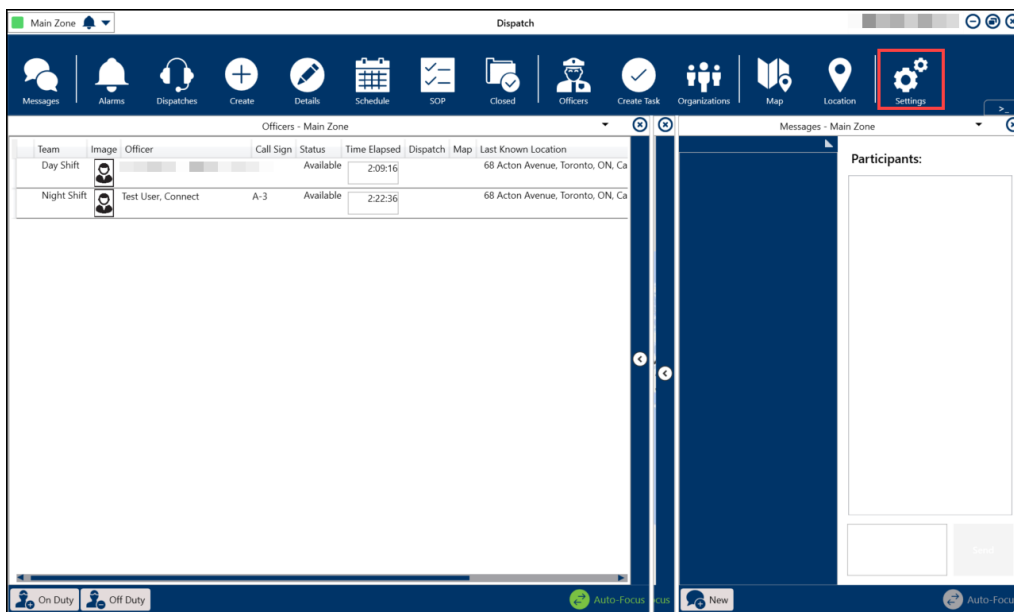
Main Zone

Dispatch

Messages Alarms Dispatches Create Details Schedule SOP Closed Officers Create Task Organizations Map Location Settings

Officers - Main Zone

| Team | Image | Officer | Call Sign | Status | Time Elapsed | Dispatch | Map | Last Known Location |
|---|---|---|---|---|---|---|---|---|
| Day Shift | | | | Available | 2:09:16 | | | 68 Acton Avenue, Toronto, ON, Ca |
| Night Shift | | Test User, Connect | A-3 | Available | 2:22:36 | | | 68 Acton Avenue, Toronto, ON, Ca |

Messages - Main Zone

Participants:

Send

On Duty Off Duty Auto-Focus New Auto-Focu